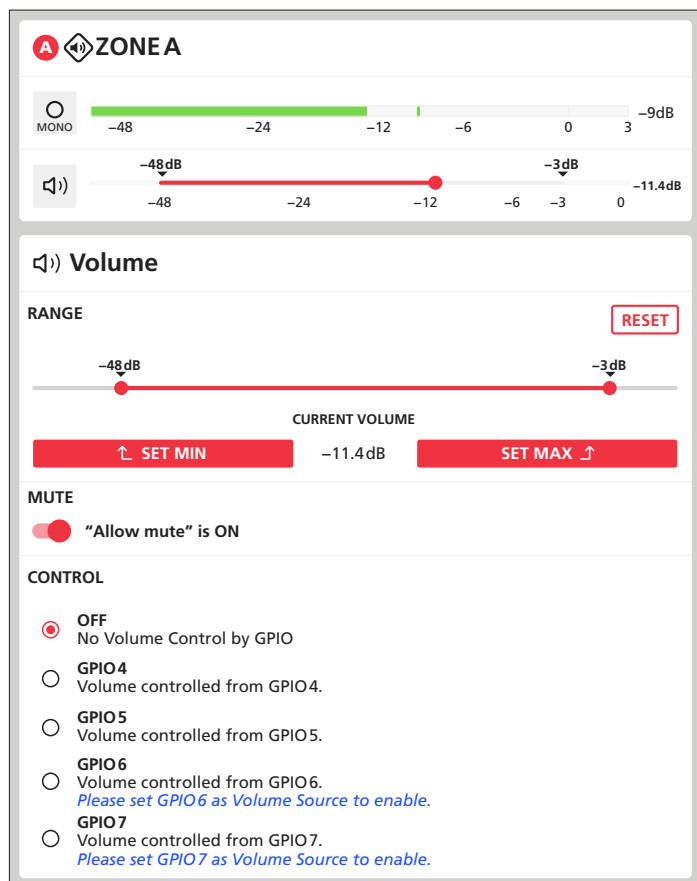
A ZONE A

MONO
–48 –24 –12 –6 0 3
–9dB

–48dB –3dB
–11.4dB
–48 –24 –12 –6 –3 0

Volume

RANGE
RESET

–48dB –3dB

CURRENT VOLUME

SET MIN –11.4dB SET MAX

MUTE
“Allow mute” is ON

CONTROL

OFF
No Volume Control by GPIO

GPIO4
Volume controlled from GPIO4.

GPIO5
Volume controlled from GPIO5.

GPIO6
Volume controlled from GPIO6.
*Please set GPIO6 as Volume Source to enable.*

GPIO7
Volume controlled from GPIO7.
*Please set GPIO7 as Volume Source to enable.*